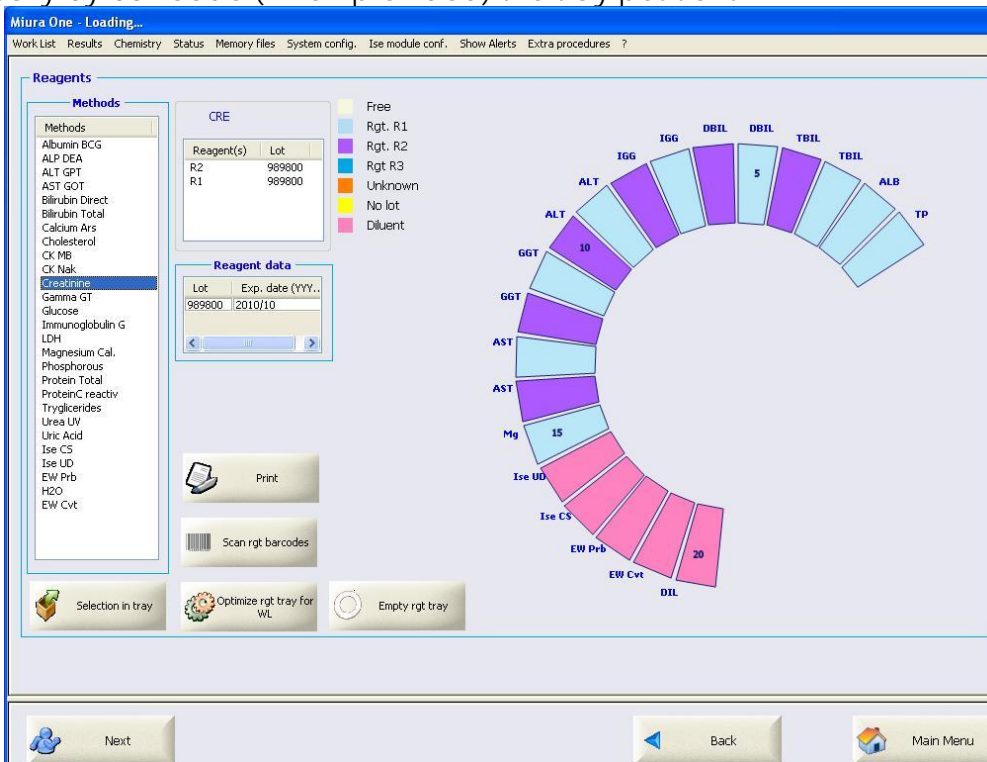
Miura One - Loading...

Work List Results Chemistry Status Memory files System config. Ise module conf. Show Alerts Extra procedures ?

Reagents

Methods

| Methods |
|---|
| Albumin BCG |
| ALP DEA |
| ALT GPT |
| AST GOT |
| Bilirubin Direct |
| Bilirubin Total |
| Calcium Ars |
| Cholesterol |
| CK MB |
| CK Nak |
| Creatinine |
| Gamma GT |
| Glucose |
| Immunoglobulin G |
| LDH |
| Magnesium Cal. |
| Phosphorous |
| Protein Total |
| ProteinC reactiv |
| Tryglicerides |
| Urea UV |
| Uric Acid |
| Ise CS |
| Ise UD |
| EW Prb |
| H2O |
| EW Cvt |

CRE

| Reagent(s) | Lot |
|---|---|
| R2 | 989800 |
| R1 | 989800 |

Reagent data

| Lot | Exp. date (YYY.. |
|---|---|
| 989800 | 2010/10 |

Free
Rgt. R1
Rgt. R2
Rgt R3
Unknown
No lot
Diluent

IGG IGG DBIL DBIL TBIL TBIL ALB TP ALT ALT GGT GGT AST AST Mg Ise UD Ise CS EW Prb EW Cvt DIL 5 10 15 20

Print

Scan rgt barcodes

Selection in tray

Optimize rgt tray for WL

Empty rgt tray

Next

Back

Main Menu